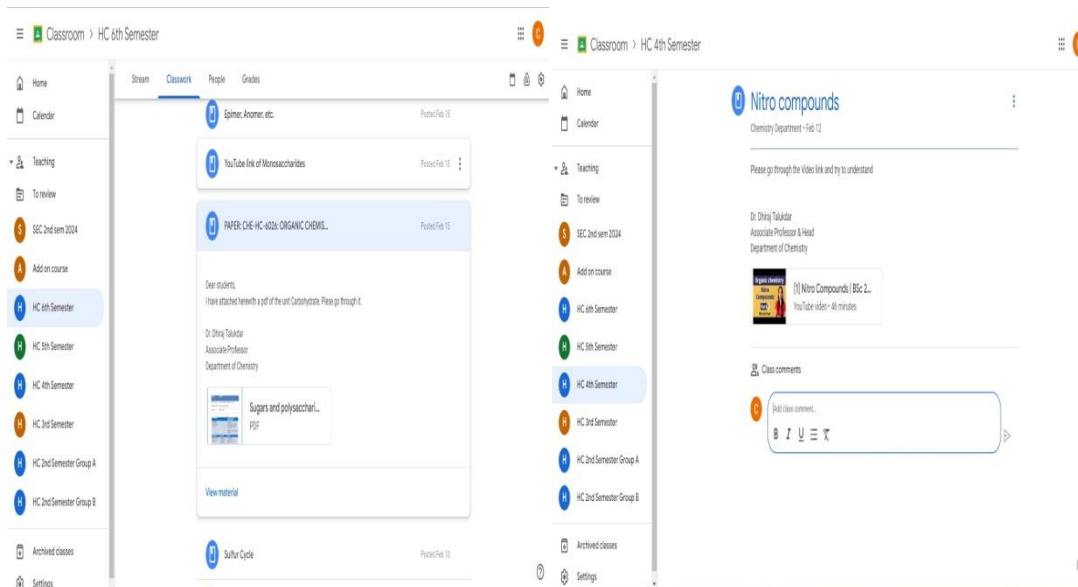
Classroom > HC 6th Semester

Home
Calendar
Teaching
To review
S SEC 2nd sem 2024
A Add on course
H HC 6th Semester
H HC 5th Semester
H HC 4th Semester
H HC 3rd Semester
H HC 2nd Semester Group A
H HC 2nd Semester Group B
Archived classes
Settings

Stream Classwork People Grades

Epimer, Anomer, etc. Posted Feb 15

YouTube link of Monosaccharides Posted Feb 15

PAPER: CHE-HC-6026: ORGANIC CHEMIS... Posted Feb 15

Dear students,
I have attached herewith a pdf of the unit Carbohydrate. Please go through it.

Dr Dhiraj Talukdar
Associate Professor
Department of Chemistry

Sugars and polysacchari...
PDF

View material

Sulfur Cycle Posted Feb 15

Classroom > HC 4th Semester

Home
Calendar
Teaching
To review
S SEC 2nd sem 2024
A Add on course
H HC 6th Semester
H HC 5th Semester
H HC 4th Semester
H HC 3rd Semester
H HC 2nd Semester Group A
H HC 2nd Semester Group B
Archived classes
Settings

Nitro compounds
Chemistry Department • Feb 12

Please go through the Video link and try to understand

Dr. Dhiraj Talukdar
Associate Professor & Head
Department of Chemistry

[1] Nitro Compounds | BSc 2...
YouTube video • 46 minutes

Class comments

Add class comment...
B I U